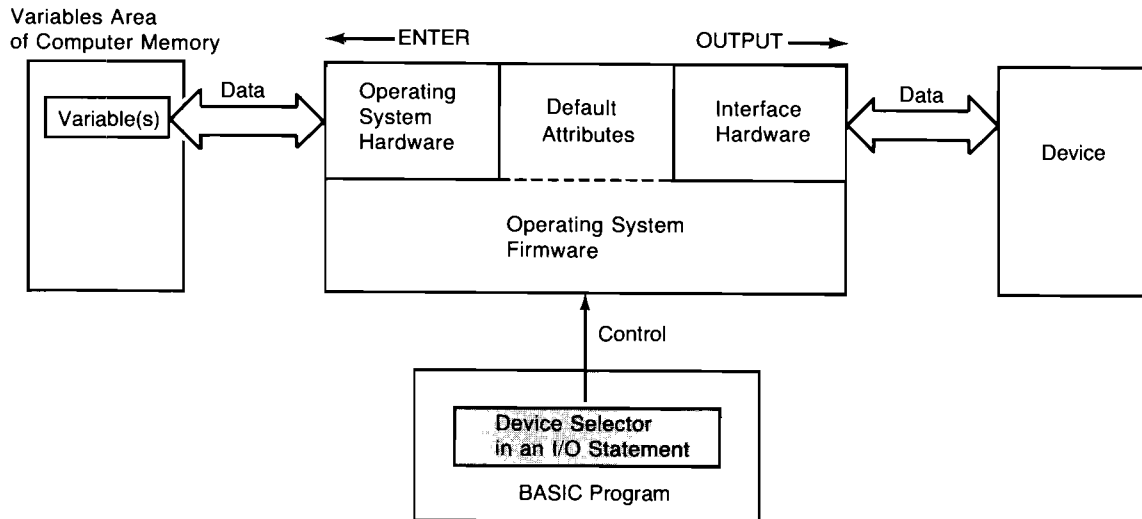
Variables Area of Computer Memory

ENTER

OUTPUT

Variable(s)

Data

Operating System Hardware

Default Attributes

Interface Hardware

Data

Device

Operating System Firmware

Control

Device Selector in an I/O Statement

BASIC Program